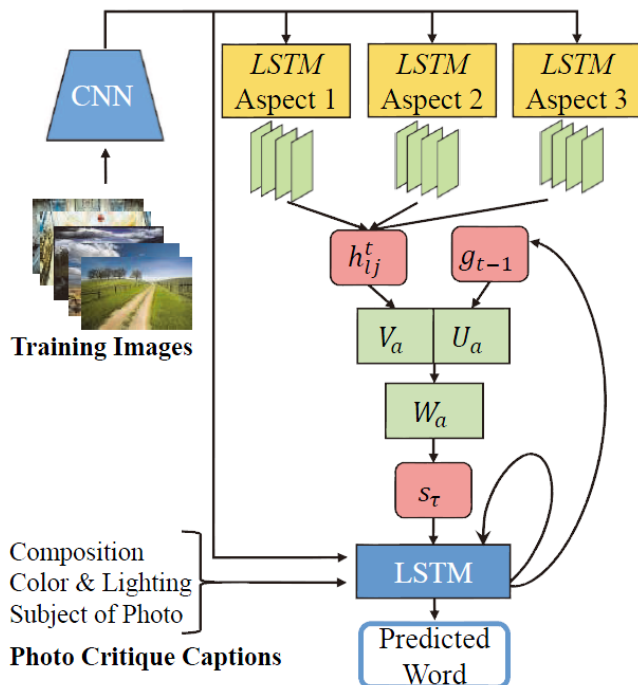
CNN

$LSTM$ Aspect 1

$LSTM$ Aspect 2

$LSTM$ Aspect 3

Training Images

$h_{ij}^{t}$

$g_{t-1}$

$V_a$

$U_a$

$W_a$

$s_\tau$

Composition
Color & Lighting
Subject of Photo

Photo Critique Captions

LSTM

Predicted Word